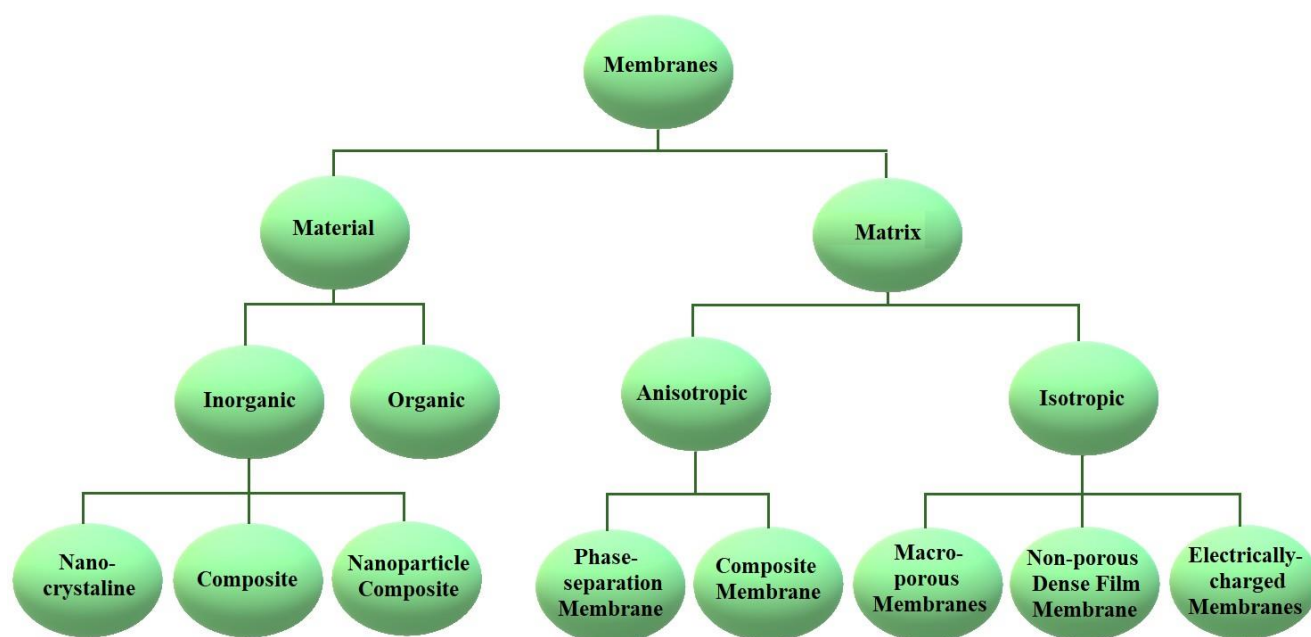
Membranes

Material

Matrix

Inorganic

Organic

Anisotropic

Isotropic

Nano-crystaline

Composite

Nanoparticle Composite

Phase-separation Membrane

Composite Membrane

Macro-porous Membranes

Non-porous Dense Film Membrane

Electrically-charged Membranes